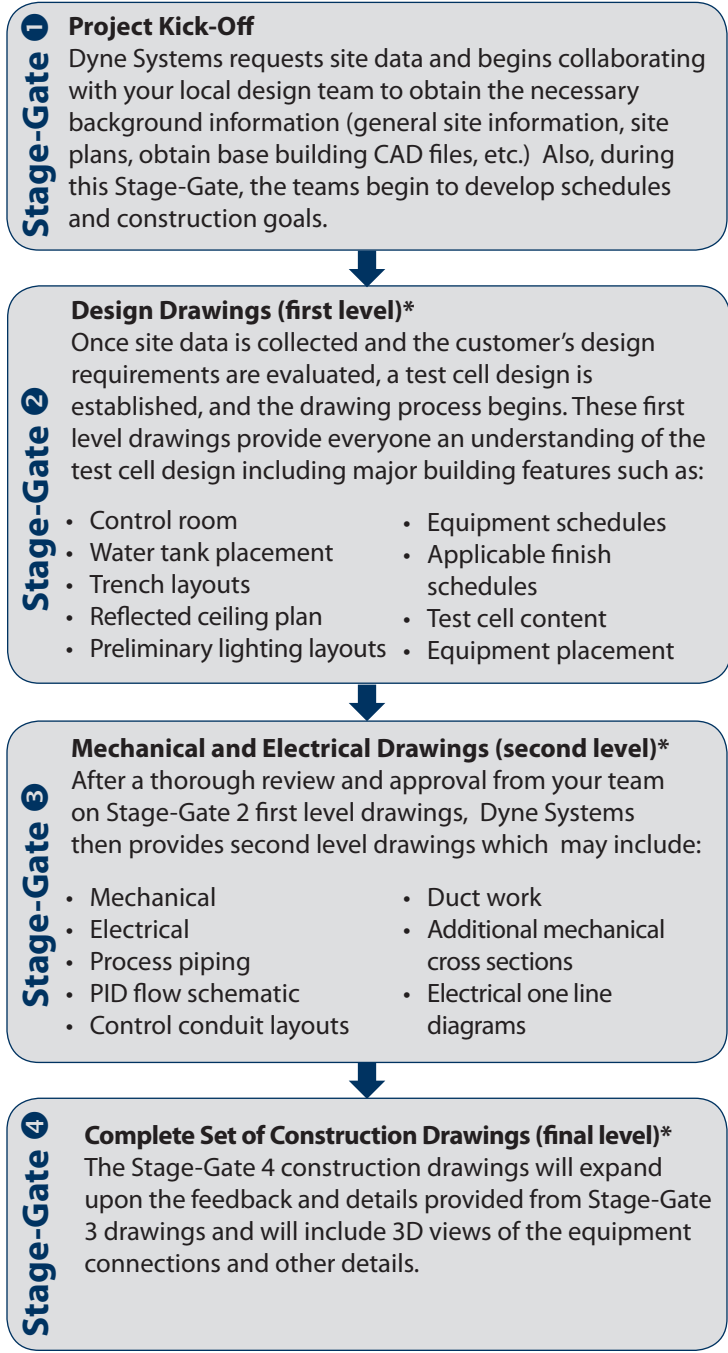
Stage-Gate 1

Project Kick-Off

Dyne Systems requests site data and begins collaborating with your local design team to obtain the necessary background information (general site information, site plans, obtain base building CAD files, etc.) Also, during this Stage-Gate, the teams begin to develop schedules and construction goals.

Stage-Gate 2

Design Drawings (first level)*

Once site data is collected and the customer's design requirements are evaluated, a test cell design is established, and the drawing process begins. These first level drawings provide everyone an understanding of the test cell design including major building features such as:

- Control room
- Water tank placement
- Trench layouts
- Reflected ceiling plan
- Preliminary lighting layouts
- Equipment schedules
- Applicable finish schedules
- Test cell content
- Equipment placement

Stage-Gate 3

Mechanical and Electrical Drawings (second level)*

After a thorough review and approval from your team on Stage-Gate 2 first level drawings, Dyne Systems then provides second level drawings which may include:

- Mechanical
- Electrical
- Process piping
- PID flow schematic
- Control conduit layouts
- Duct work
- Additional mechanical cross sections
- Electrical one line diagrams

Stage-Gate 4

Complete Set of Construction Drawings (final level)*

The Stage-Gate 4 construction drawings will expand upon the feedback and details provided from Stage-Gate 3 drawings and will include 3D views of the equipment connections and other details.